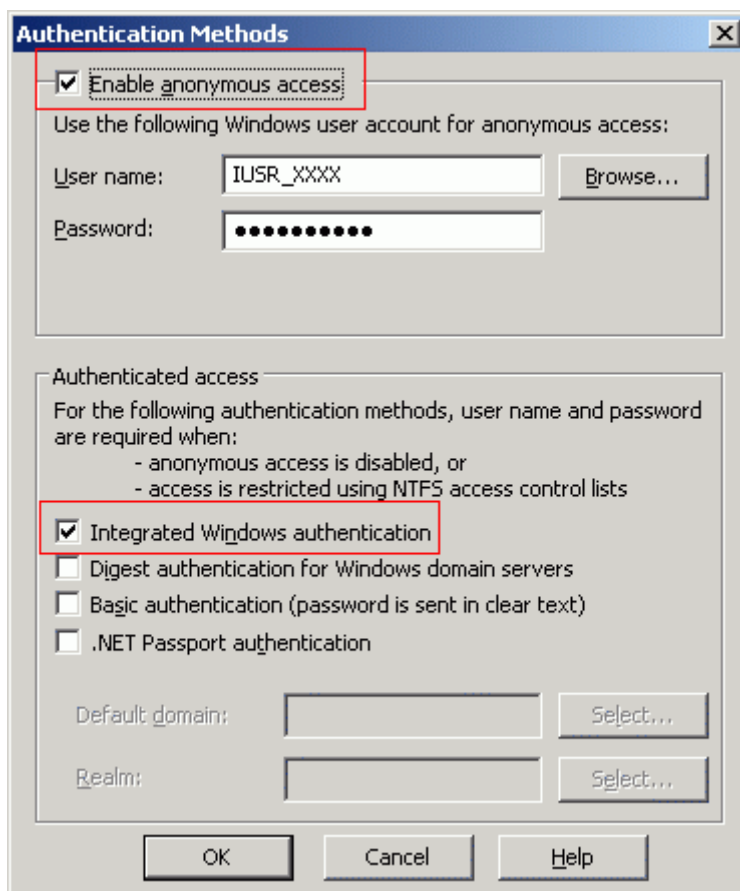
Authentication Methods

☑ Enable anonymous access

Use the following Windows user account for anonymous access:

User name: IUSR_XXXX Browse...

Password: ●●●●●●●●●●●

Authenticated access

For the following authentication methods, user name and password are required when:
- anonymous access is disabled, or
- access is restricted using NTFS access control lists

☑ Integrated Windows authentication
☐ Digest authentication for Windows domain servers
☐ Basic authentication (password is sent in clear text)
☐ .NET Passport authentication

Default domain: Select...

Realm: Select...

OK Cancel Help